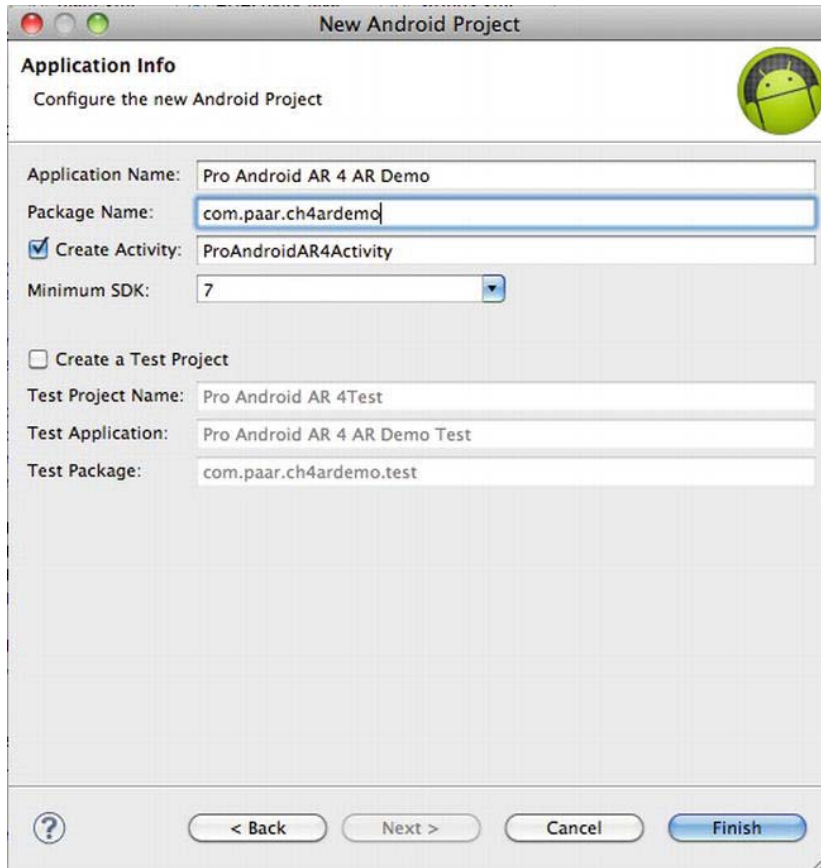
New Android Project

Application Info
Configure the new Android Project

Application Name: Pro Android AR 4 AR Demo
Package Name: com.paar.ch4ardemo
Create Activity: ProAndroidAR4Activity
Minimum SDK: 7

Create a Test Project
Test Project Name: Pro Android AR 4Test
Test Application: Pro Android AR 4 AR Demo Test
Test Package: com.paar.ch4ardemo.test

?
< Back
Next >
Cancel
Finish